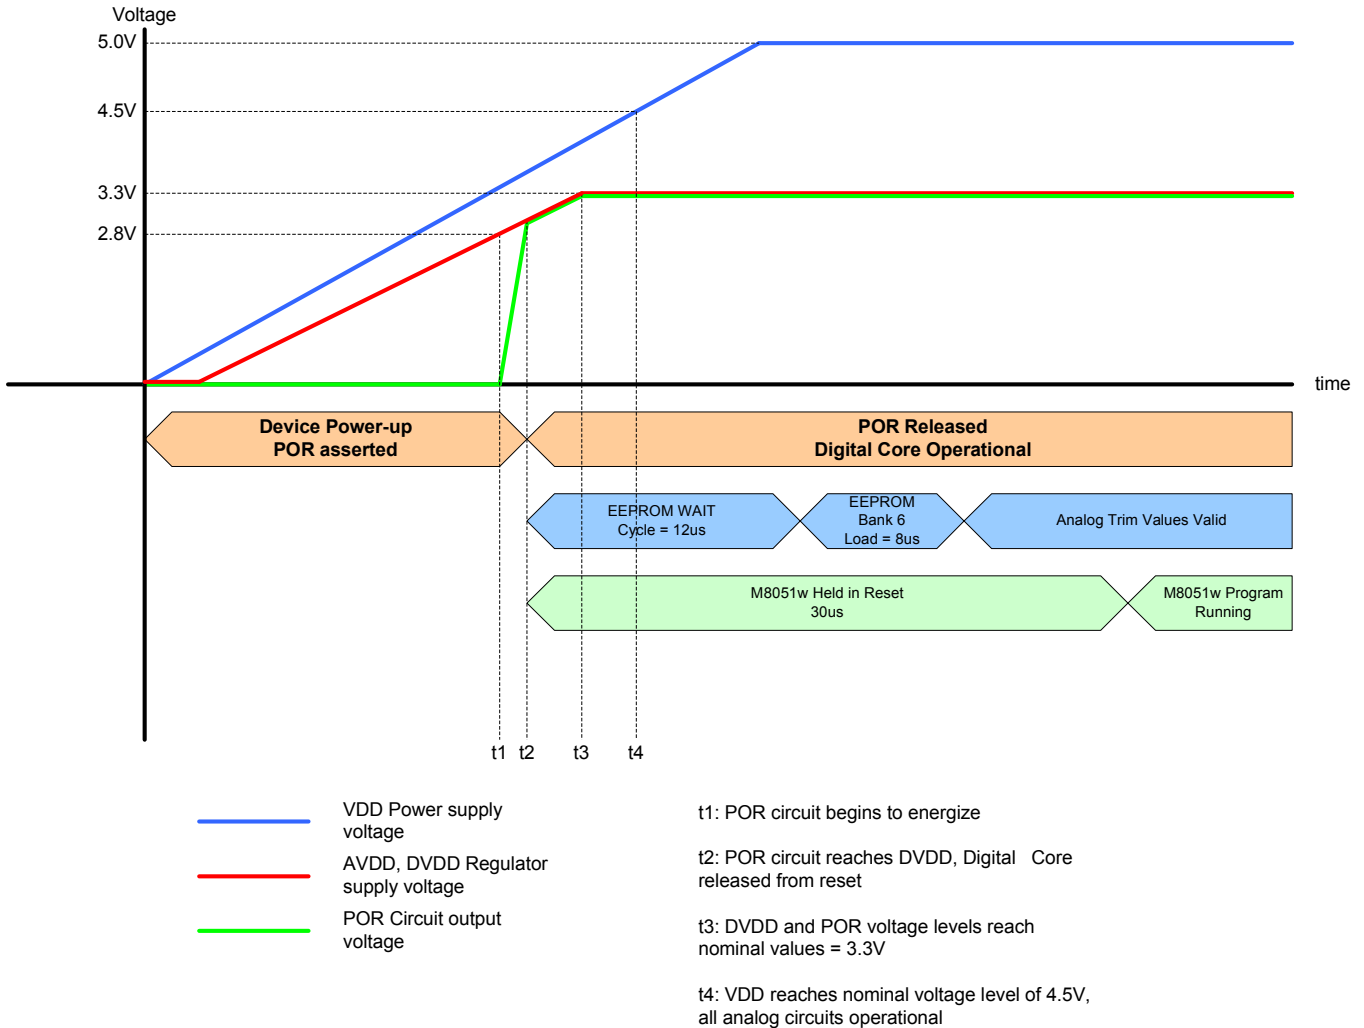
Voltage
5.0V
4.5V
3.3V
2.8V
time

Device Power-up
POR asserted

POR Released
Digital Core Operational

EEPROM WAIT
Cycle = 12us

EEPROM
Bank 6
Load = 8us

Analog Trim Values Valid

M8051w Held in Reset
30us

M8051w Program
Running

t1 t2 t3 t4

VDD Power supply voltage

AVDD, DVDD Regulator supply voltage

POR Circuit output voltage

t1: POR circuit begins to energize

t2: POR circuit reaches DVDD, Digital Core released from reset

t3: DVDD and POR voltage levels reach nominal values = 3.3V

t4: VDD reaches nominal voltage level of 4.5V, all analog circuits operational